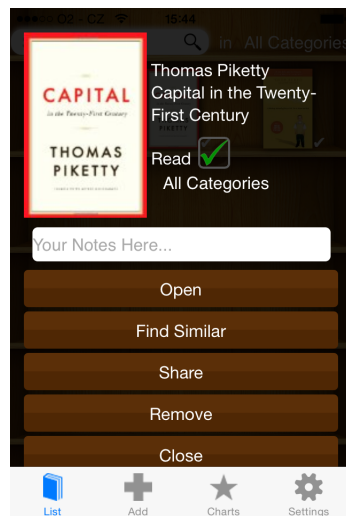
O2 - CZ 15:44

in All Categories

CAPITAL
in the Twenty-First Century
THOMAS PIKETTY

Thomas Piketty
Capital in the Twenty-First Century

Read

All Categories

Your Notes Here...

Open

Find Similar

Share

Remove

Close

List
Add
Charts
Settings